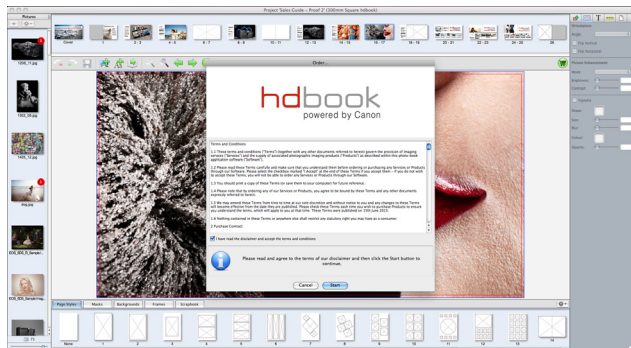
Project 'Sales Guide - Proof 2' (300mm Square hdbook)

Pictures

Cover 1 2 - 3 4 - 5 6 - 7 8 - 9 10 - 11 12 - 13 14 - 15 16 - 17 18 - 19 20 - 21 22 - 23 24 - 25 26

1006_11.jpg

1002_20.jpg

1405_13.jpg

dog.jpg

Order...

hdbook
powered by Canon

Terms and Conditions

1.1 These terms and conditions ("Terms") together with any other documents referred to herein govern the provision of imaging services ("Services") and the supply of associated photographic imaging products ("Products") as described within this hdbook application software ("Software").

1.2 Please read these Terms carefully and make sure that you understand them before ordering or purchasing any Services or Products through our Software. Please select the checkbox marked "I Accept" at the end of these Terms if you accept them - if you do not wish to accept these Terms, you will not be able to order any Services or Products through our Software.

1.3 You should print a copy of these Terms (or save them to your computer) for future reference.

1.4 Please note that by ordering any of our Services or Products, you agree to be bound by these Terms and any other documents expressly referred to herein.

1.5 We may amend these Terms from time to time at our sole discretion and without notice to you and any changes to these Terms will become effective from the date they are published. Please check these Terms each time you wish to purchase Products to ensure you understand the terms, which will apply to you at that time. These Terms were published on 15th June 2013.

1.6 Nothing contained in these Terms or anywhere else shall restrict any statutory right you may have as a consumer.

2 Purchase Contract

I have read the disclaimer and accept the terms and conditions

Please read and agree to the terms of our disclaimer and then click the Start button to continue.

Cancel Start

Page Styles Masks Backgrounds Frames Scrapbook

None 1 2 3 4 5 6 7 8 9 10 11 12 13 14